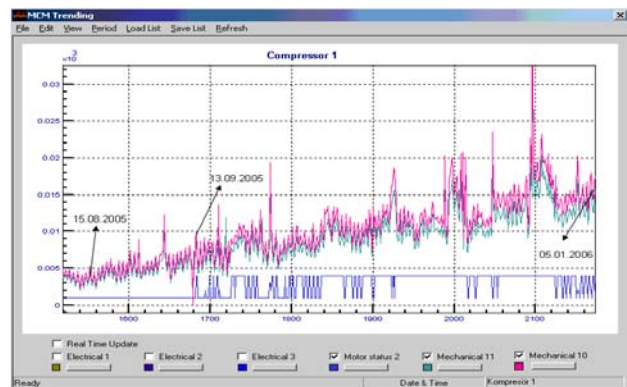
MCM Trending

File Edit View Period Load List Save List Refresh

Compressor 1

$\times 10^3$

0.03

0.025

0.02

0.015

0.01

0.005

0

15.08.2005

13.09.2005

05.01.2006

1600

1700

1800

1900

2000

2100

Real Time Update

Electrical 1

Electrical 2

Electrical 3

Motor status 2

Mechanical 11

Mechanical 10

Ready

Date & Time

Kompresor 1